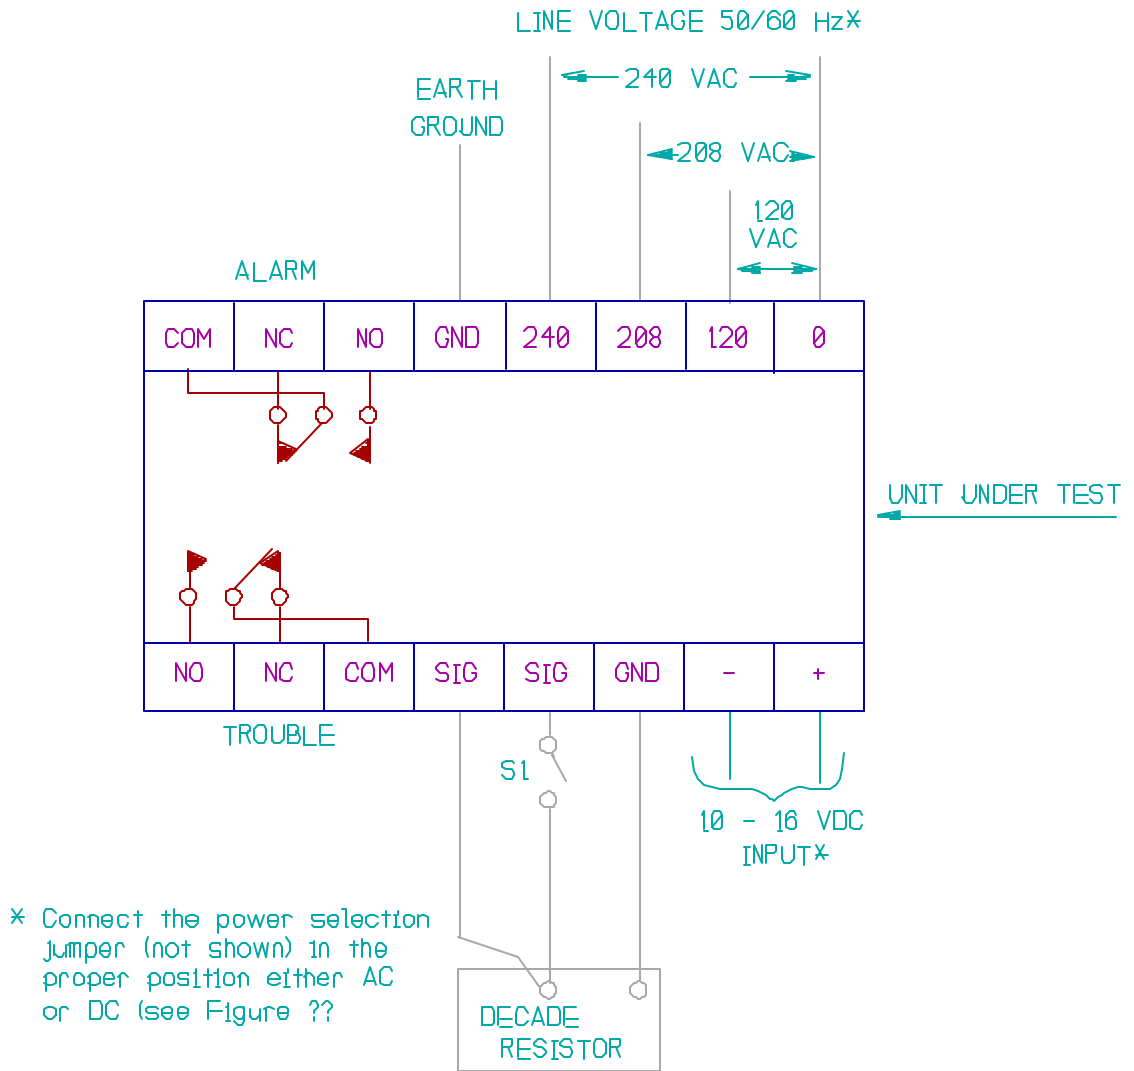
LINE VOLTAGE 50/60 Hz*

240 VAC

EARTH GROUND

208 VAC

120 VAC

ALARM

| COM | NC | NO | GND | 240 | 208 | 120 | 0 |
|---|---|---|---|---|---|---|---|

UNIT UNDER TEST

| NO | NC | COM | SIG | SIG | GND | - | + |
|---|---|---|---|---|---|---|---|

TROUBLE

S1

10 - 16 VDC INPUT*

* Connect the power selection jumper (not shown) in the proper position either AC or DC (see Figure ??

DECADE RESISTOR